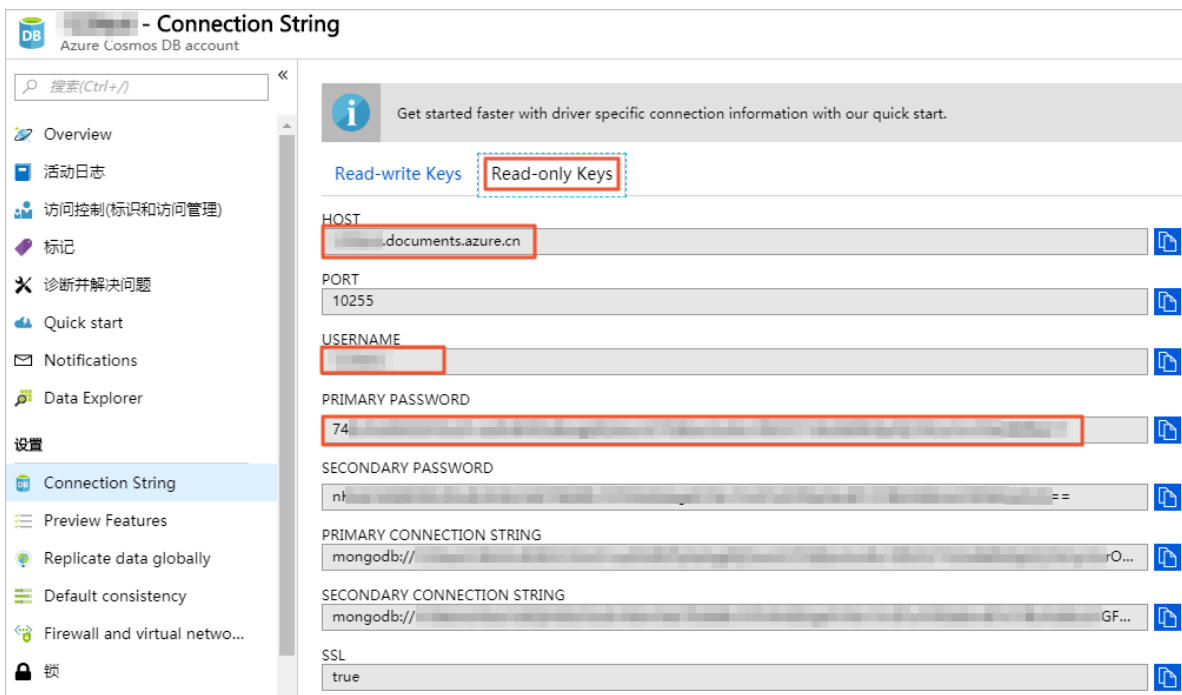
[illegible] - Connection String
Azure Cosmos DB account

搜索(Ctrl+/)

Overview
活动日志
访问控制(标识和访问管理)
标记
诊断并解决问题
Quick start
Notifications
Data Explorer
设置
Connection String
Preview Features
Replicate data globally
Default consistency
Firewall and virtual netwo...
锁

Get started faster with driver specific connection information with our quick start.

Read-write Keys
Read-only Keys

HOST
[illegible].documents.azure.cn

PORT
10255

USERNAME
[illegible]

PRIMARY PASSWORD
74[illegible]

SECONDARY PASSWORD
nl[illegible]==

PRIMARY CONNECTION STRING
mongodb://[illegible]rO...

SECONDARY CONNECTION STRING
mongodb://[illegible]GF...

SSL
true